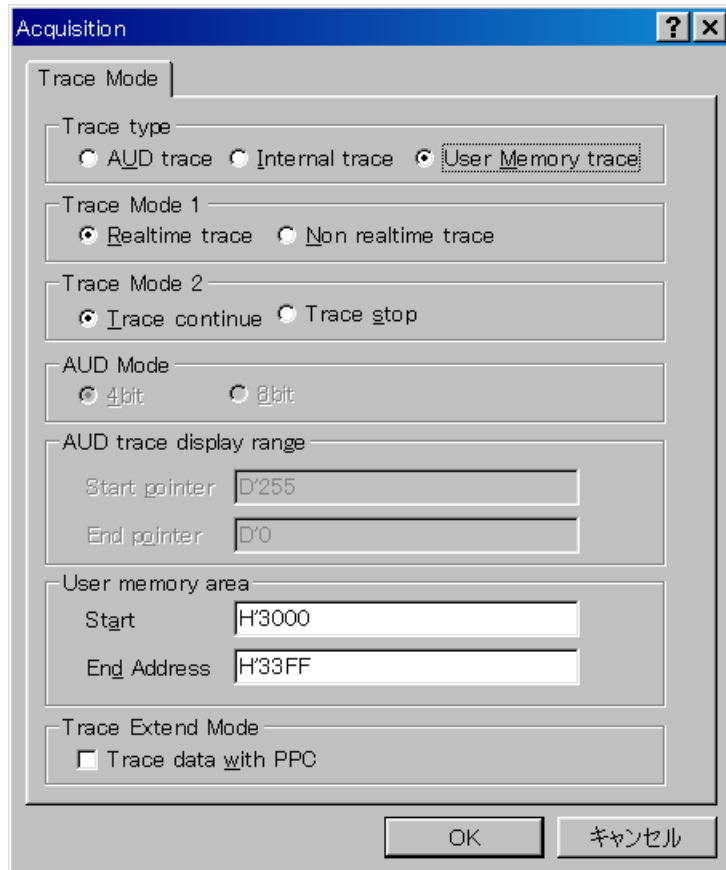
Acquisition
?
X

Trace Mode

Trace type
AUD trace
Internal trace
User Memory trace

Trace Mode 1
Realtime trace
Non realtime trace

Trace Mode 2
Trace continue
Trace stop

AUD Mode
4bit
8bit

AUD trace display range
Start pointer
D'255
End pointer
D'0

User memory area
Start
H'3000
End Address
H'33FF

Trace Extend Mode
Trace data with PPC

OK
キャンセル